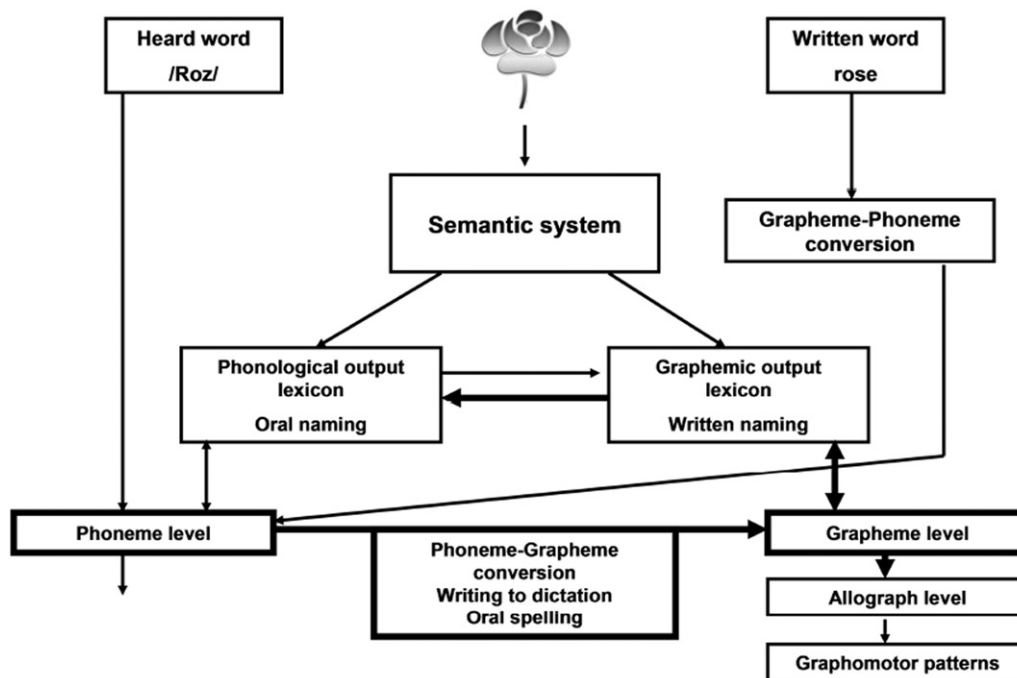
Heard word
/Roz/

Written word
rose

Semantic system

Grapheme-Phoneme conversion

Phonological output lexicon
Oral naming

Graphemic output lexicon
Written naming

Phoneme level

Phoneme-Grapheme conversion
Writing to dictation
Oral spelling

Grapheme level

Allograph level

Graphomotor patterns